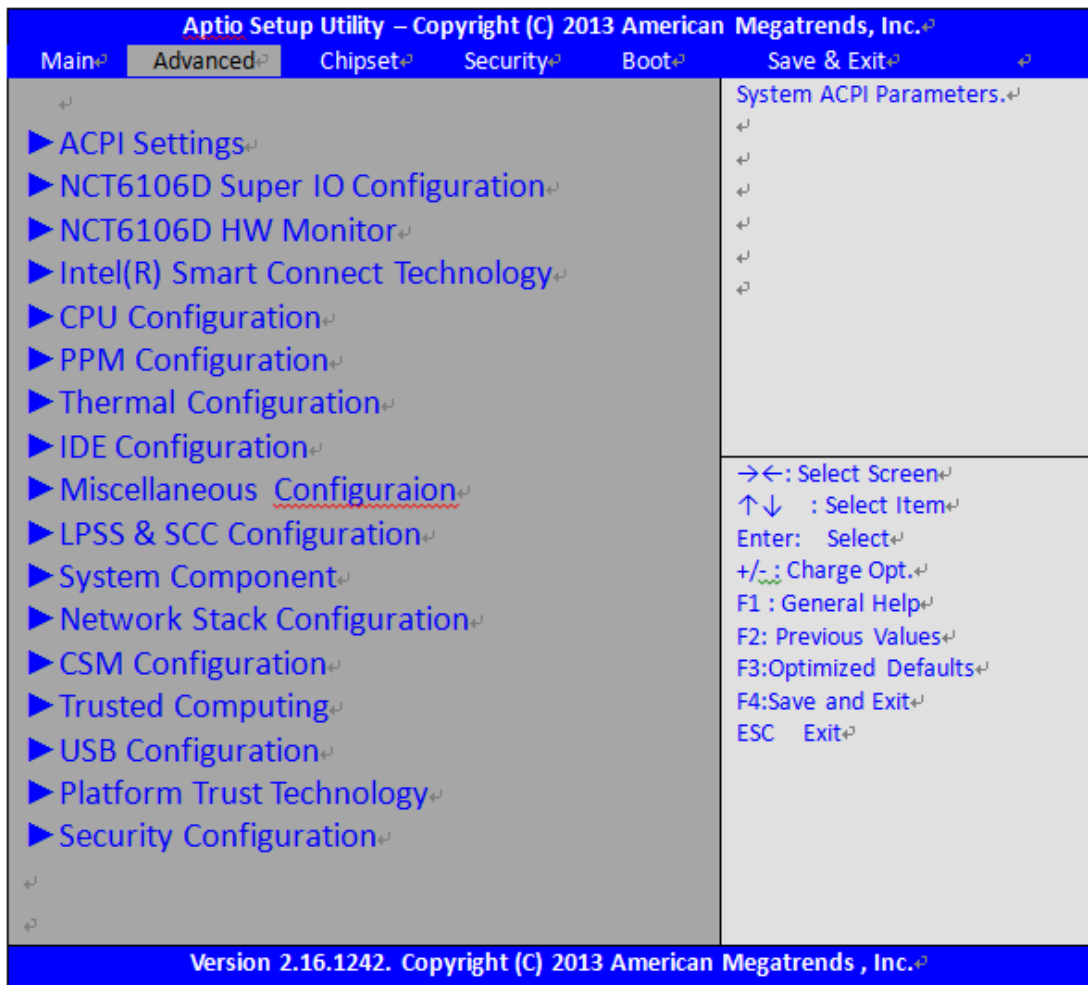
Aptio Setup Utility – Copyright (C) 2013 American Megatrends, Inc.

Main Advanced Chipset Security Boot Save & Exit

▶ ACPI Settings
▶ NCT6106D Super IO Configuration
▶ NCT6106D HW Monitor
▶ Intel(R) Smart Connect Technology
▶ CPU Configuration
▶ PPM Configuration
▶ Thermal Configuration
▶ IDE Configuration
▶ Miscellaneous Configuraion
▶ LPSS & SCC Configuration
▶ System Component
▶ Network Stack Configuration
▶ CSM Configuration
▶ Trusted Computing
▶ USB Configuration
▶ Platform Trust Technology
▶ Security Configuration

System ACPI Parameters.

→←: Select Screen
↑↓ : Select Item
Enter: Select
+/-: Charge Opt.
F1 : General Help
F2: Previous Values
F3:Optimized Defaults
F4:Save and Exit
ESC Exit

Version 2.16.1242. Copyright (C) 2013 American Megatrends , Inc.